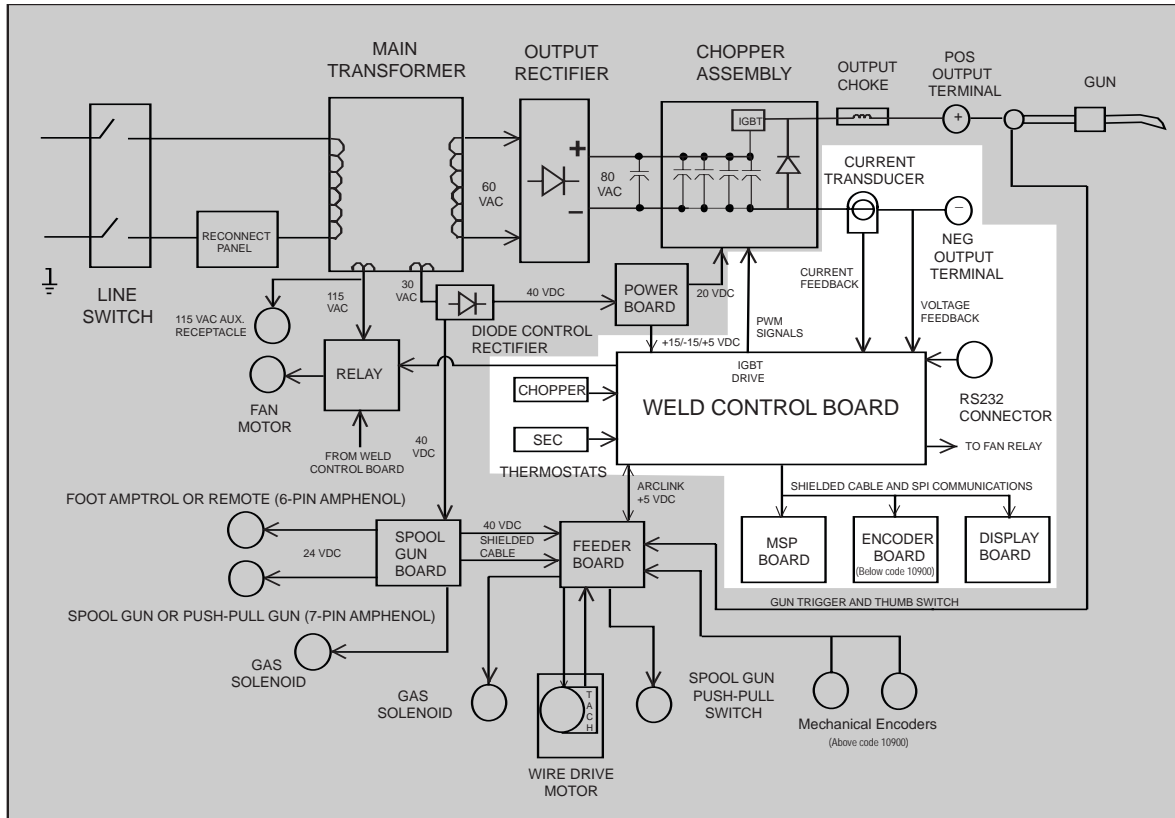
MAIN TRANSFORMER

OUTPUT RECTIFIER

CHOPPER ASSEMBLY

OUTPUT CHOKE

POS OUTPUT TERMINAL

GUN

IGBT

+

−

60 VAC

80 VAC

CURRENT TRANSDUCER

RECONNECT PANEL

NEG OUTPUT TERMINAL

LINE SWITCH

115 VAC

30 VAC

40 VDC

POWER BOARD

20 VDC

CURRENT FEEDBACK

VOLTAGE FEEDBACK

PWM SIGNALS

115 VAC AUX. RECEPTACLE

DIODE CONTROL RECTIFIER

+15/-15/+5 VDC

IGBT DRIVE

RELAY

RS232 CONNECTOR

FAN MOTOR

CHOPPER

WELD CONTROL BOARD

SEC

TO FAN RELAY

THERMOSTATS

FROM WELD CONTROL BOARD

40 VDC

ARCLINK +5 VDC

SHIELDED CABLE AND SPI COMMUNICATIONS

FOOT AMPTROL OR REMOTE (6-PIN AMPHENOL)

24 VDC

SPOOL GUN BOARD

40 VDC SHIELDED CABLE

FEEDER BOARD

MSP BOARD

ENCODER BOARD (Below code 10900)

DISPLAY BOARD

SPOOL GUN OR PUSH-PULL GUN (7-PIN AMPHENOL)

GUN TRIGGER AND THUMB SWITCH

GAS SOLENOID

GAS SOLENOID

TACH

SPOOL GUN PUSH-PULL SWITCH

Mechanical Encoders (Above code 10900)

WIRE DRIVE MOTOR